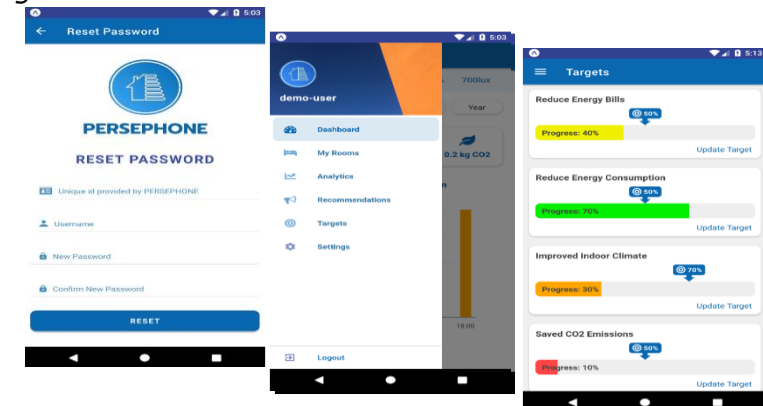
5:03
Reset Password
PERSEPHONE
RESET PASSWORD
Unique id provided by PERSEPHONE
Username
New Password
Confirm New Password
RESET

5:03
demo-user
700lux
Year
0.2 kg CO2
Dashboard
My Rooms
Analytics
Recommendations
Targets
Settings
18:00
Logout

5:13
Targets
Reduce Energy Bills
50%
Progress: 40%
Update Target
Reduce Energy Consumption
50%
Progress: 70%
Update Target
Improved Indoor Climate
70%
Progress: 30%
Update Target
Saved CO2 Emissions
50%
Progress: 10%
Update Target